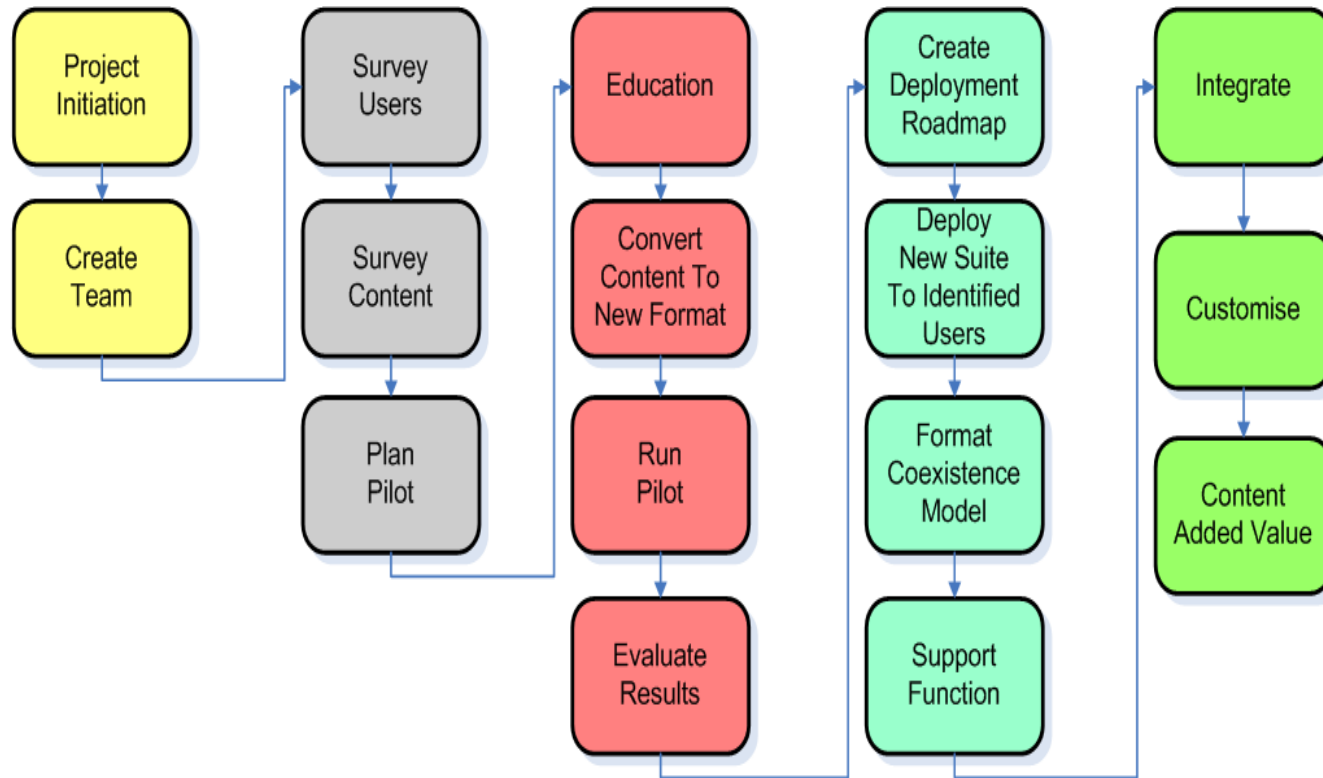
Project Initiation

Create Team

Survey Users

Survey Content

Plan Pilot

Education

Convert Content To New Format

Run Pilot

Evaluate Results

Create Deployment Roadmap

Deploy New Suite To Identified Users

Format Coexistence Model

Support Function

Integrate

Customise

Content Added Value